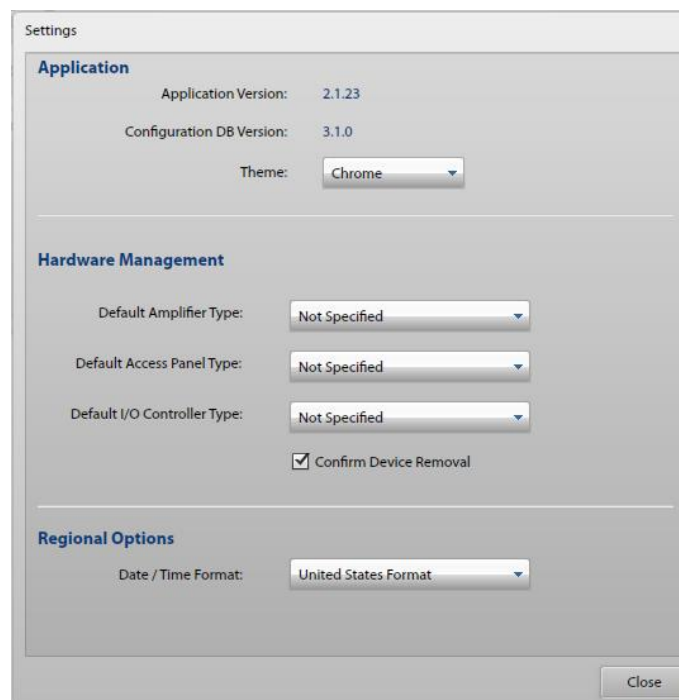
Settings

Application

Application Version: 2.1.23

Configuration DB Version: 3.1.0

Theme: Chrome

Hardware Management

Default Amplifier Type: Not Specified

Default Access Panel Type: Not Specified

Default I/O Controller Type: Not Specified

☑ Confirm Device Removal

Regional Options

Date / Time Format: United States Format

Close